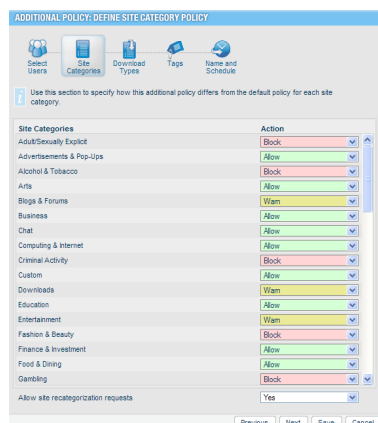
ADDITIONAL POLICY: DEFINE SITE CATEGORY POLICY

Select Users
Site Categories
Download Types
Tags
Name and Schedule

Use this section to specify how this additional policy differs from the default policy for each site category.

| Site Categories | Action |
|---|---|
| Adult/Sexually Explicit | Block |
| Advertisements & Pop-Ups | Allow |
| Alcohol & Tobacco | Block |
| Arts | Allow |
| Blogs & Forums | Warn |
| Business | Allow |
| Chat | Allow |
| Computing & Internet | Allow |
| Criminal Activity | Block |
| Custom | Allow |
| Downloads | Warn |
| Education | Allow |
| Entertainment | Warn |
| Fashion & Beauty | Block |
| Finance & Investment | Allow |
| Food & Dining | Allow |
| Gambling | Block |

Allow site recategorization requests | Yes

Previous Next Save Cancel